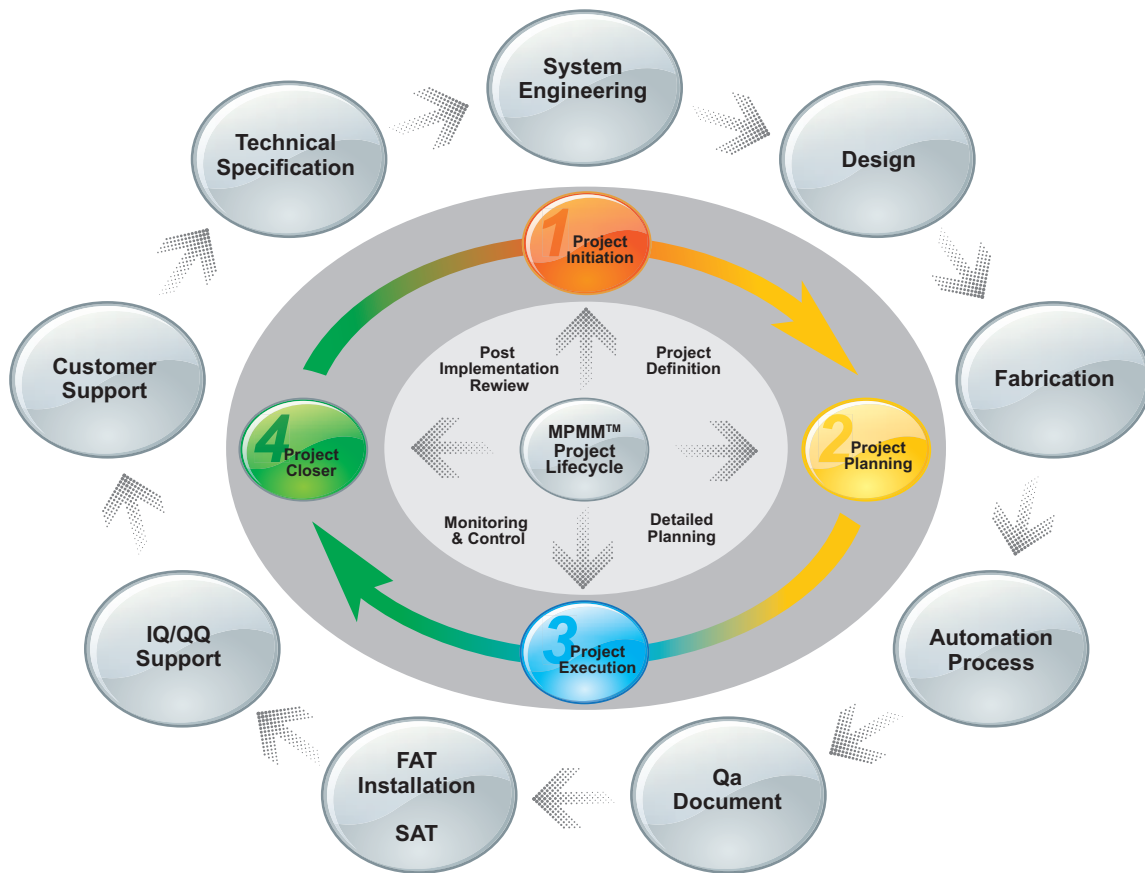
System Engineering

Design

Fabrication

Automation Process

Qa Document

FAT Installation SAT

IQ/QQ Support

Customer Support

Technical Specification

1 Project Initiation

2 Project Planning

3 Project Execution

4 Project Closer

Post Implementation Rewiew

Project Definition

MPMM™ Project Lifecycle

Monitoring & Control

Detailed Planning